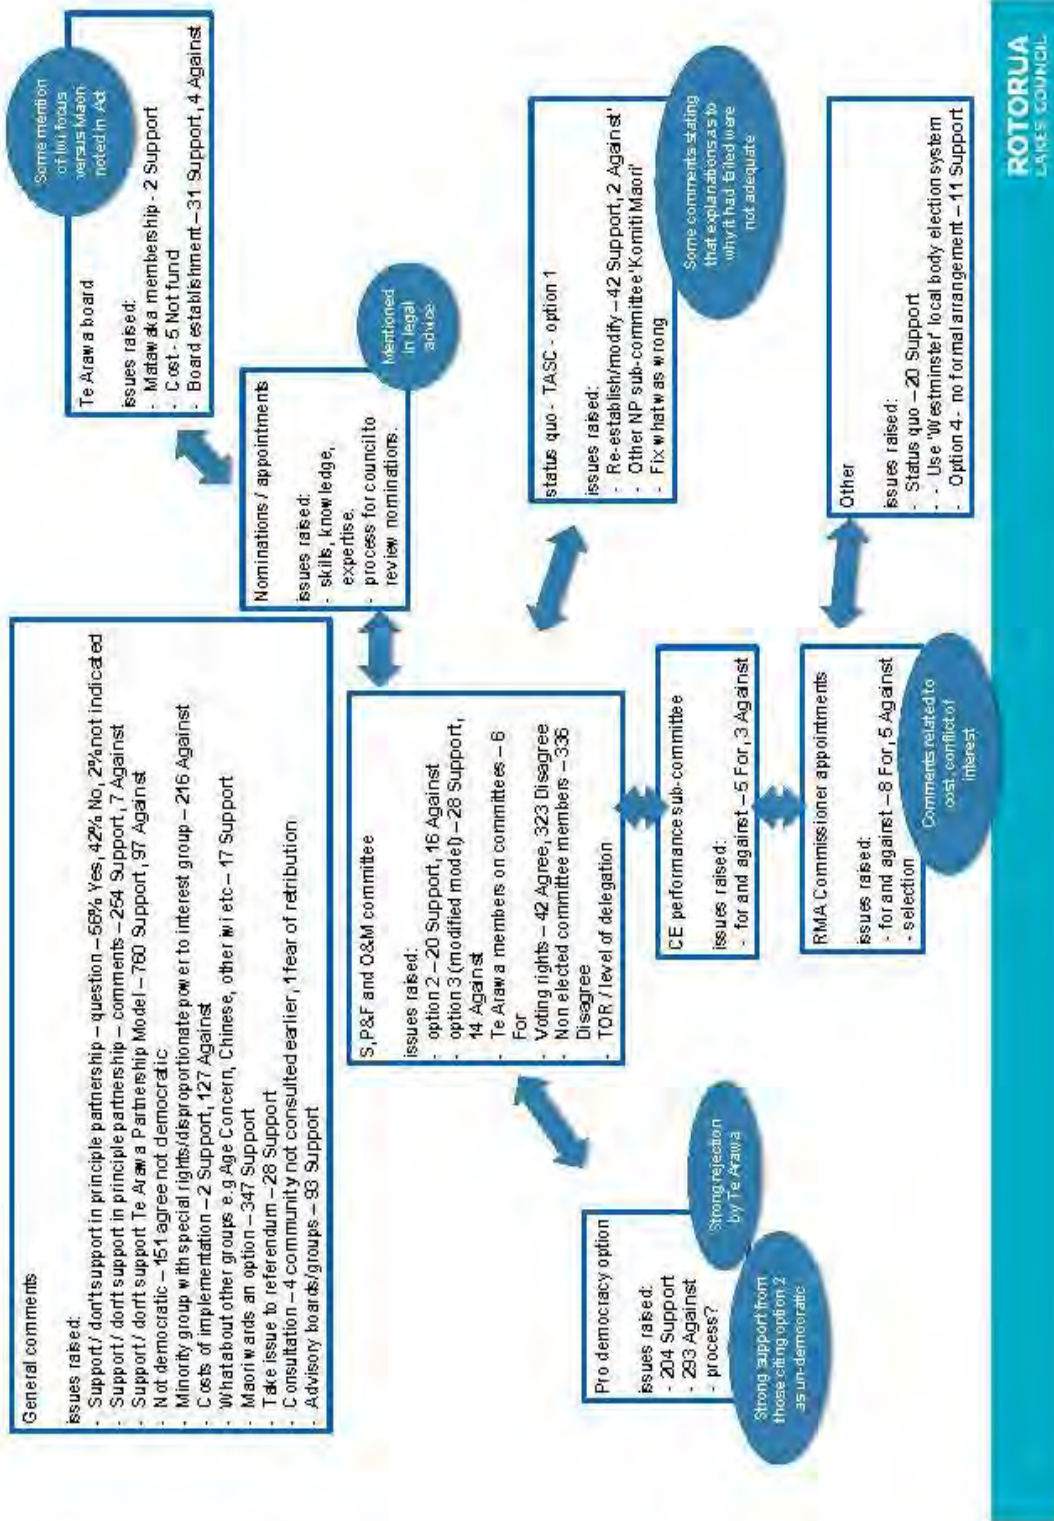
General comments

issues raised:
· Support / don't support in principle partnership – question – 56% Yes, 42% No, 2% not indicated
· Support / don't support in principle partnership – comments – 254 Support, 7 Against
· Support / don't support Te Arawa Partnership Model – 760 Support, 97 Against
· Not democratic – 151 agree not democratic
· Minority group with special rights/disproportionate power to interest group – 216 Against
· Costs of implementation – 2 Support, 127 Against
· What about other groups e.g Age Concern, Chinese, other iwi etc – 17 Support
· Maori wards an option – 347 Support
· Take issue to referendum – 28 Support
· Consultation – 4 community not consulted earlier, 1 fear of retribution
· Advisory boards/groups – 93 Support

Te Arawa board

issues raised:
· Mataawaka membership - 2 Support
· Cost - 5 Not fund
· Board establishment – 31 Support, 4 Against

Some mention of iwi focus versus Maori noted in Act

Nominations / appointments

issues raised:
· skills, knowledge, expertise.
· process for council to review nominations.

Mentioned in legal advice

S,P&F and O&M committee

issues raised:
· option 2 – 20 Support, 16 Against
· option 3 (modified model) – 28 Support, 14 Against
· Te Arawa members on committees – 6 For
· Voting rights – 42 Agree, 323 Disagree
· Non elected committee members – 336 Disagree
· TOR / level of delegation

status quo - TASC - option 1

issues raised:
· Re-establish/modify – 42 Support, 2 Against'
· Other NP sub-committee 'Komiti Maori'
· Fix what was wrong

Some comments stating that explanations as to why it had failed were not adequate

Pro democracy option

issues raised:
- 204 Support
- 293 Against
- process?

Strong rejection by Te Arawa

Strong support from those citing option 2 as un-democratic

CE performance sub-committee

issues raised:
· for and against – 5 For, 3 Against

RMA Commissioner appointments

issues raised:
· for and against – 8 For, 5 Against
- selection

Comments related to cost, conflict of interest

Other

issues raised:
· Status quo – 20 Support
· - Use 'Westminster' local body election system
· Option 4 - no formal arrangement – 11 Support

ROTORUA LAKES COUNCIL